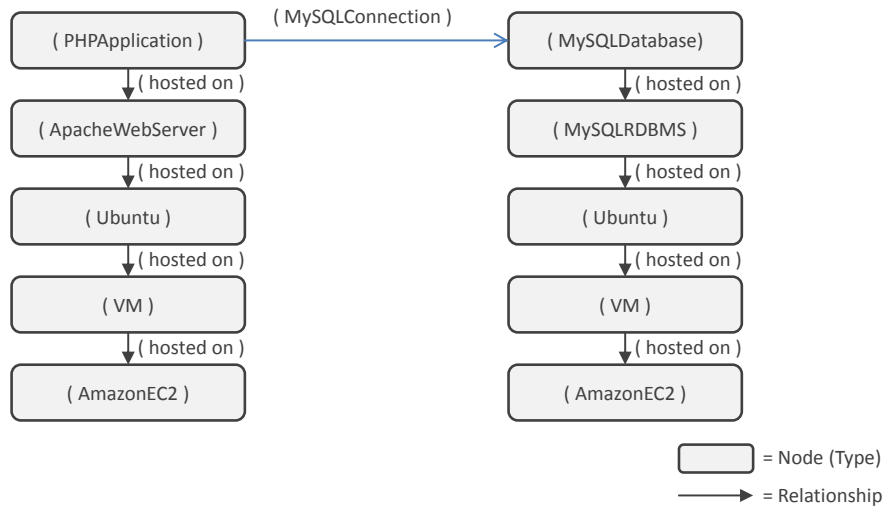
( MySQLConnection )

( PHPApplication )

( hosted on )

( ApacheWebServer )

( hosted on )

( Ubuntu )

( hosted on )

( VM )

( hosted on )

( AmazonEC2 )

( MySQLDatabase)

( hosted on )

( MySQLRDBMS )

( hosted on )

( Ubuntu )

( hosted on )

( VM )

( hosted on )

( AmazonEC2 )

= Node (Type)

= Relationship